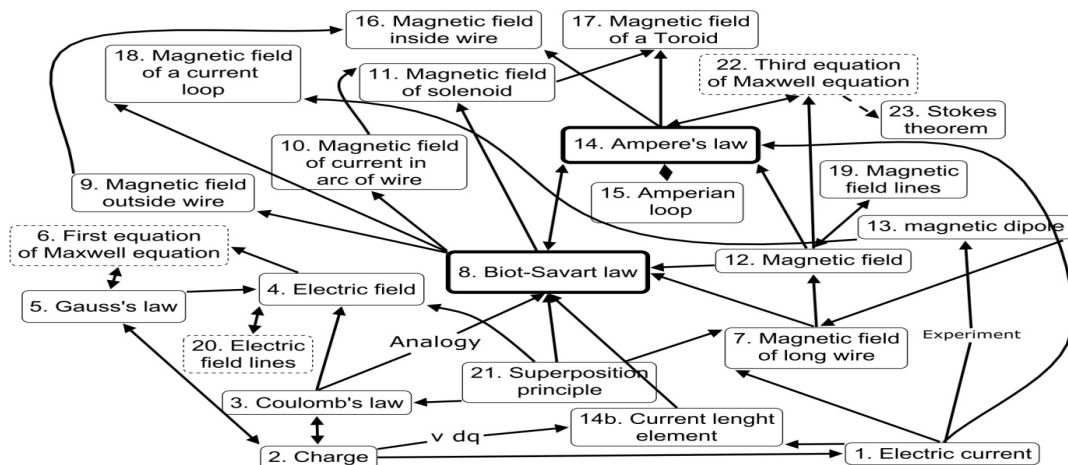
16. Magnetic field inside wire

17. Magnetic field of a Toroid

18. Magnetic field of a current loop

11. Magnetic field of solenoid

22. Third equation of Maxwell equation

23. Stokes theorem

14. Ampere's law

10. Magnetic field of current in arc of wire

15. Amperian loop

19. Magnetic field lines

9. Magnetic field outside wire

13. magnetic dipole

6. First equation of Maxwell equation

8. Biot-Savart law

12. Magnetic field

5. Gauss's law

4. Electric field

20. Electric field lines

Analogy

7. Magnetic field of long wire

Experiment

21. Superposition principle

3. Coulomb's law

v dq

14b. Current lenght element

2. Charge

1. Electric current